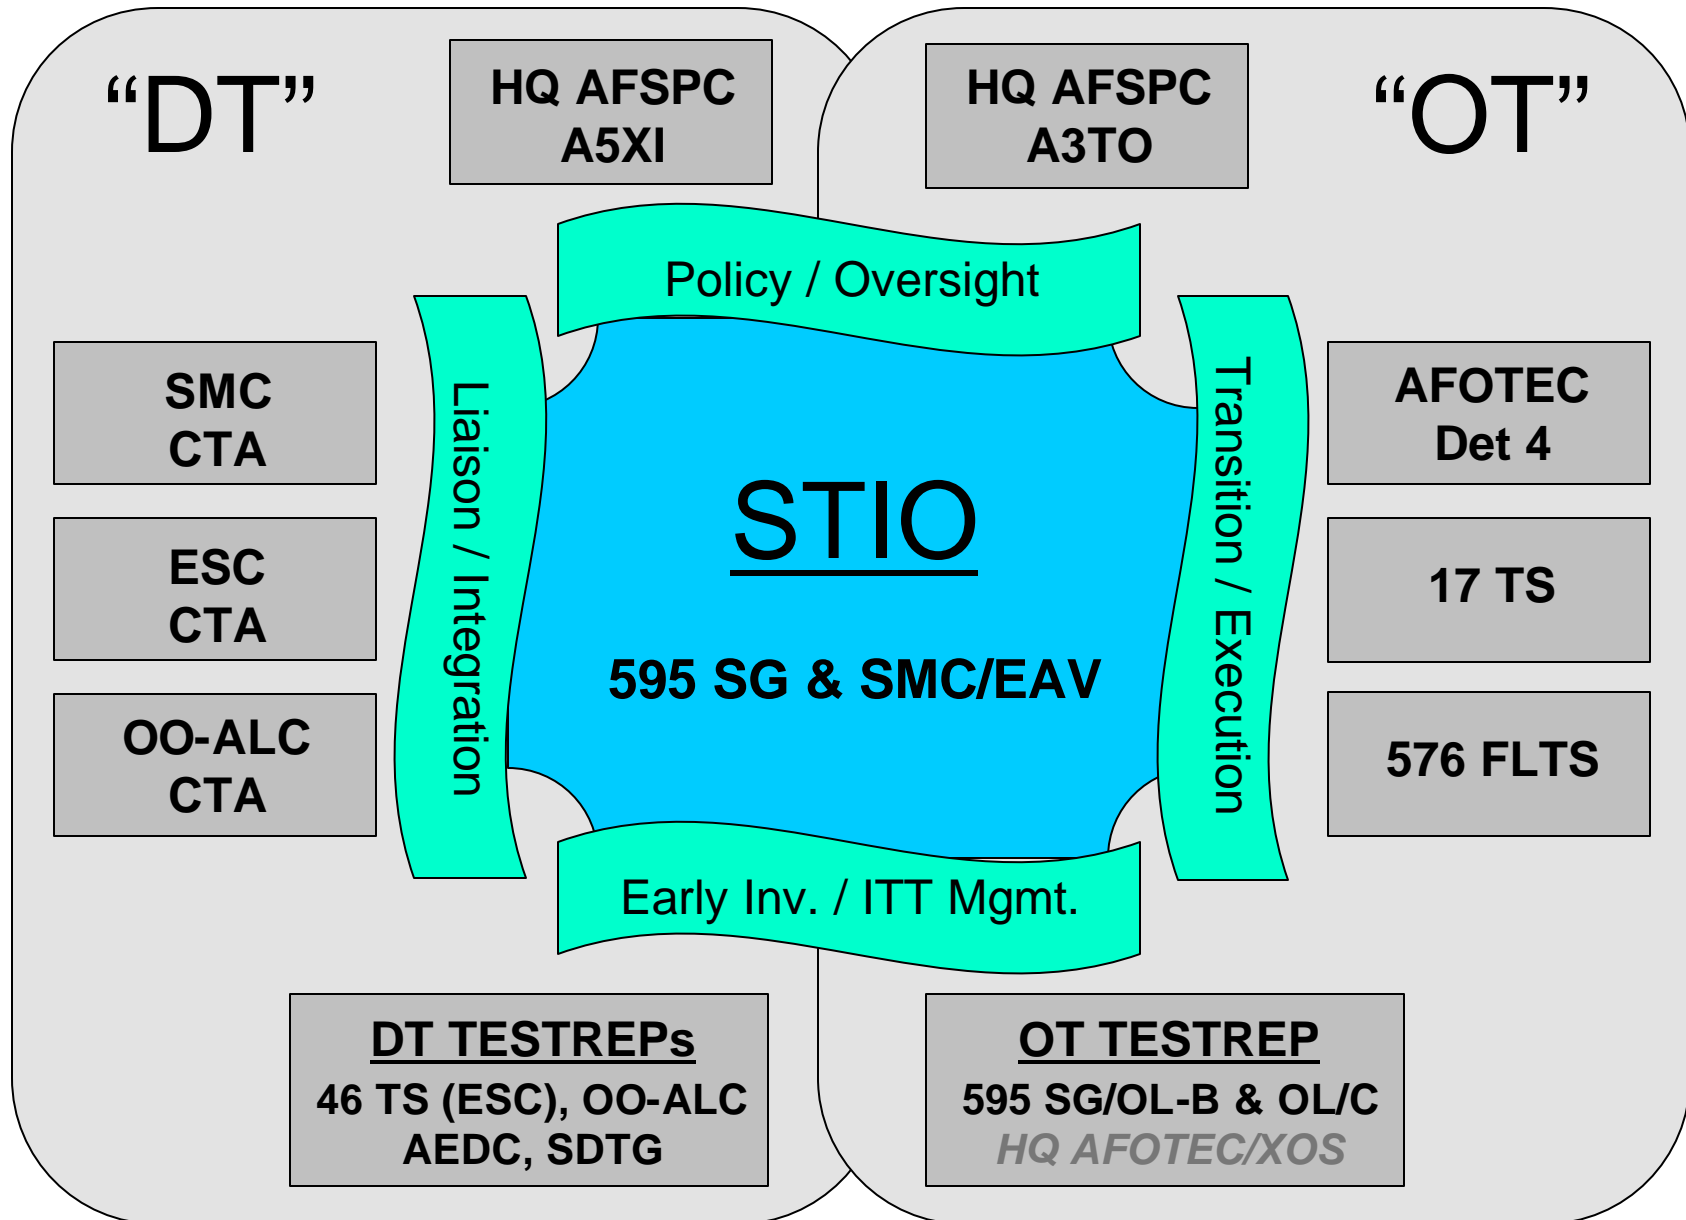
“DT”

HQ AFSPC A5XI

HQ AFSPC A3TO

“OT”

Policy / Oversight

SMC CTA

ESC CTA

OO-ALC CTA

Liaison / Integration

STIO

595 SG & SMC/EAV

Transition / Execution

AFOTEC Det 4

17 TS

576 FLTS

Early Inv. / ITT Mgmt.

DT TESTREPs
46 TS (ESC), OO-ALC
AEDC, SDTG

OT TESTREP
595 SG/OL-B & OL/C
HQ AFOTEC/XOS